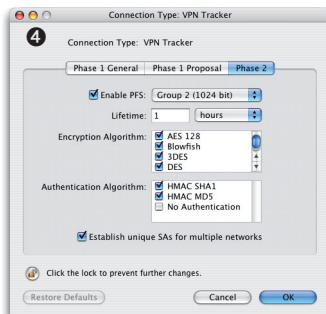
Connection Type: VPN Tracker

4

Connection Type: VPN Tracker

Phase 1 General | Phase 1 Proposal | Phase 2

Enable PFS: Group 2 (1024 bit)

Lifetime: 1 hours

Encryption Algorithm: AES 128
Blowfish
3DES
DES

Authentication Algorithm: HMAC SHA1
HMAC MD5
No Authentication

Establish unique SAs for multiple networks

Click the lock to prevent further changes.

Restore Defaults

Cancel

OK